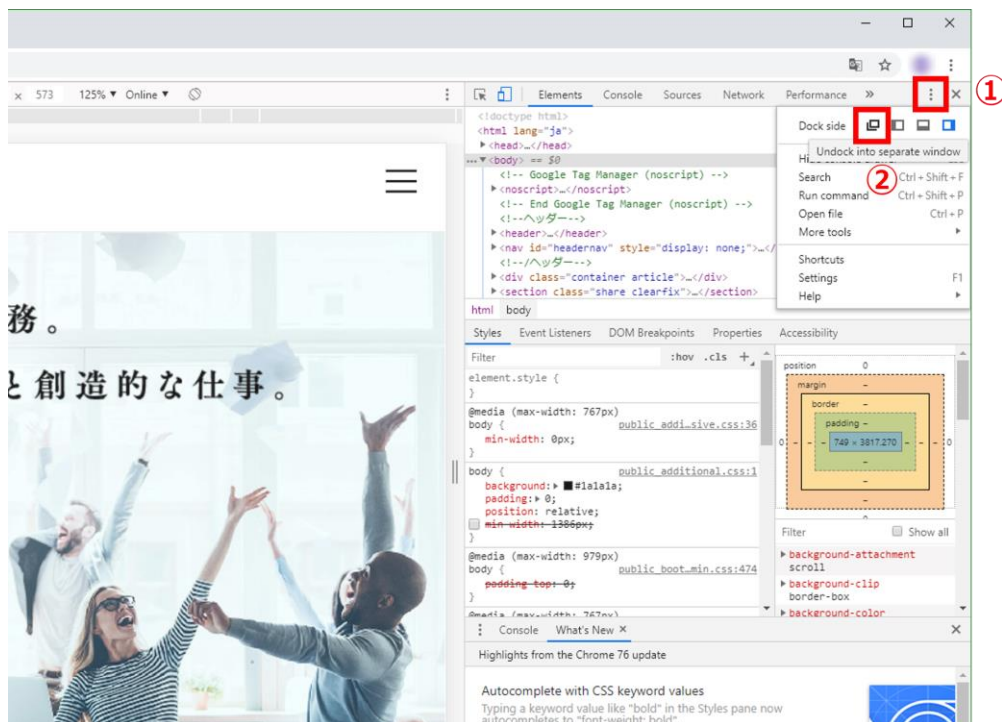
× 573 125% ▾ Online ▾

Elements Console Sources Network Performance »

①

Dock side

Undock into separate window

Hide console drawer Esc

Search ② Ctrl + Shift + F

Run command Ctrl + Shift + P

Open file Ctrl + P

More tools ▸

Shortcuts

Settings F1

Help ▸

<!doctype html>
<html lang="ja">
▸<head>…</head>
…▾<body> == $0
<!-- Google Tag Manager (noscript) -->
▸<noscript>…</noscript>
<!-- End Google Tag Manager (noscript) -->
<!--ヘッダー-->
▸<header>…</header>
▸<nav id="headernav" style="display: none;">…</
<!--/ヘッダー-->
▸<div class="container article">…</div>
▸<section class="share clearfix">…</section>

html body

Styles Event Listeners DOM Breakpoints Properties Accessibility

Filter :hov .cls +

element.style {
}

@media (max-width: 767px)
body { public_addi…sive.css:36
min-width: 0px;
}

body { public_additional.css:1
background: ▸ ■#1a1a1a;
padding: ▸ 0;
position: relative;
min-width: 1386px;
}

@media (max-width: 979px)
body { public_boot…min.css:474
padding-top: 0;
}

@media (max-width: 767px)

position 0
margin –
border –
padding –
0 – – 749 × 3817.270 – – 0
–
–
–

Filter Show all

▸ background-attachment
scroll
▸ background-clip
border-box
▸ background-color

Console What's New ×

Highlights from the Chrome 76 update

Autocomplete with CSS keyword values

Typing a keyword value like "bold" in the Styles pane now autocompletes to "font-weight: bold".

務。

と創造的な仕事。